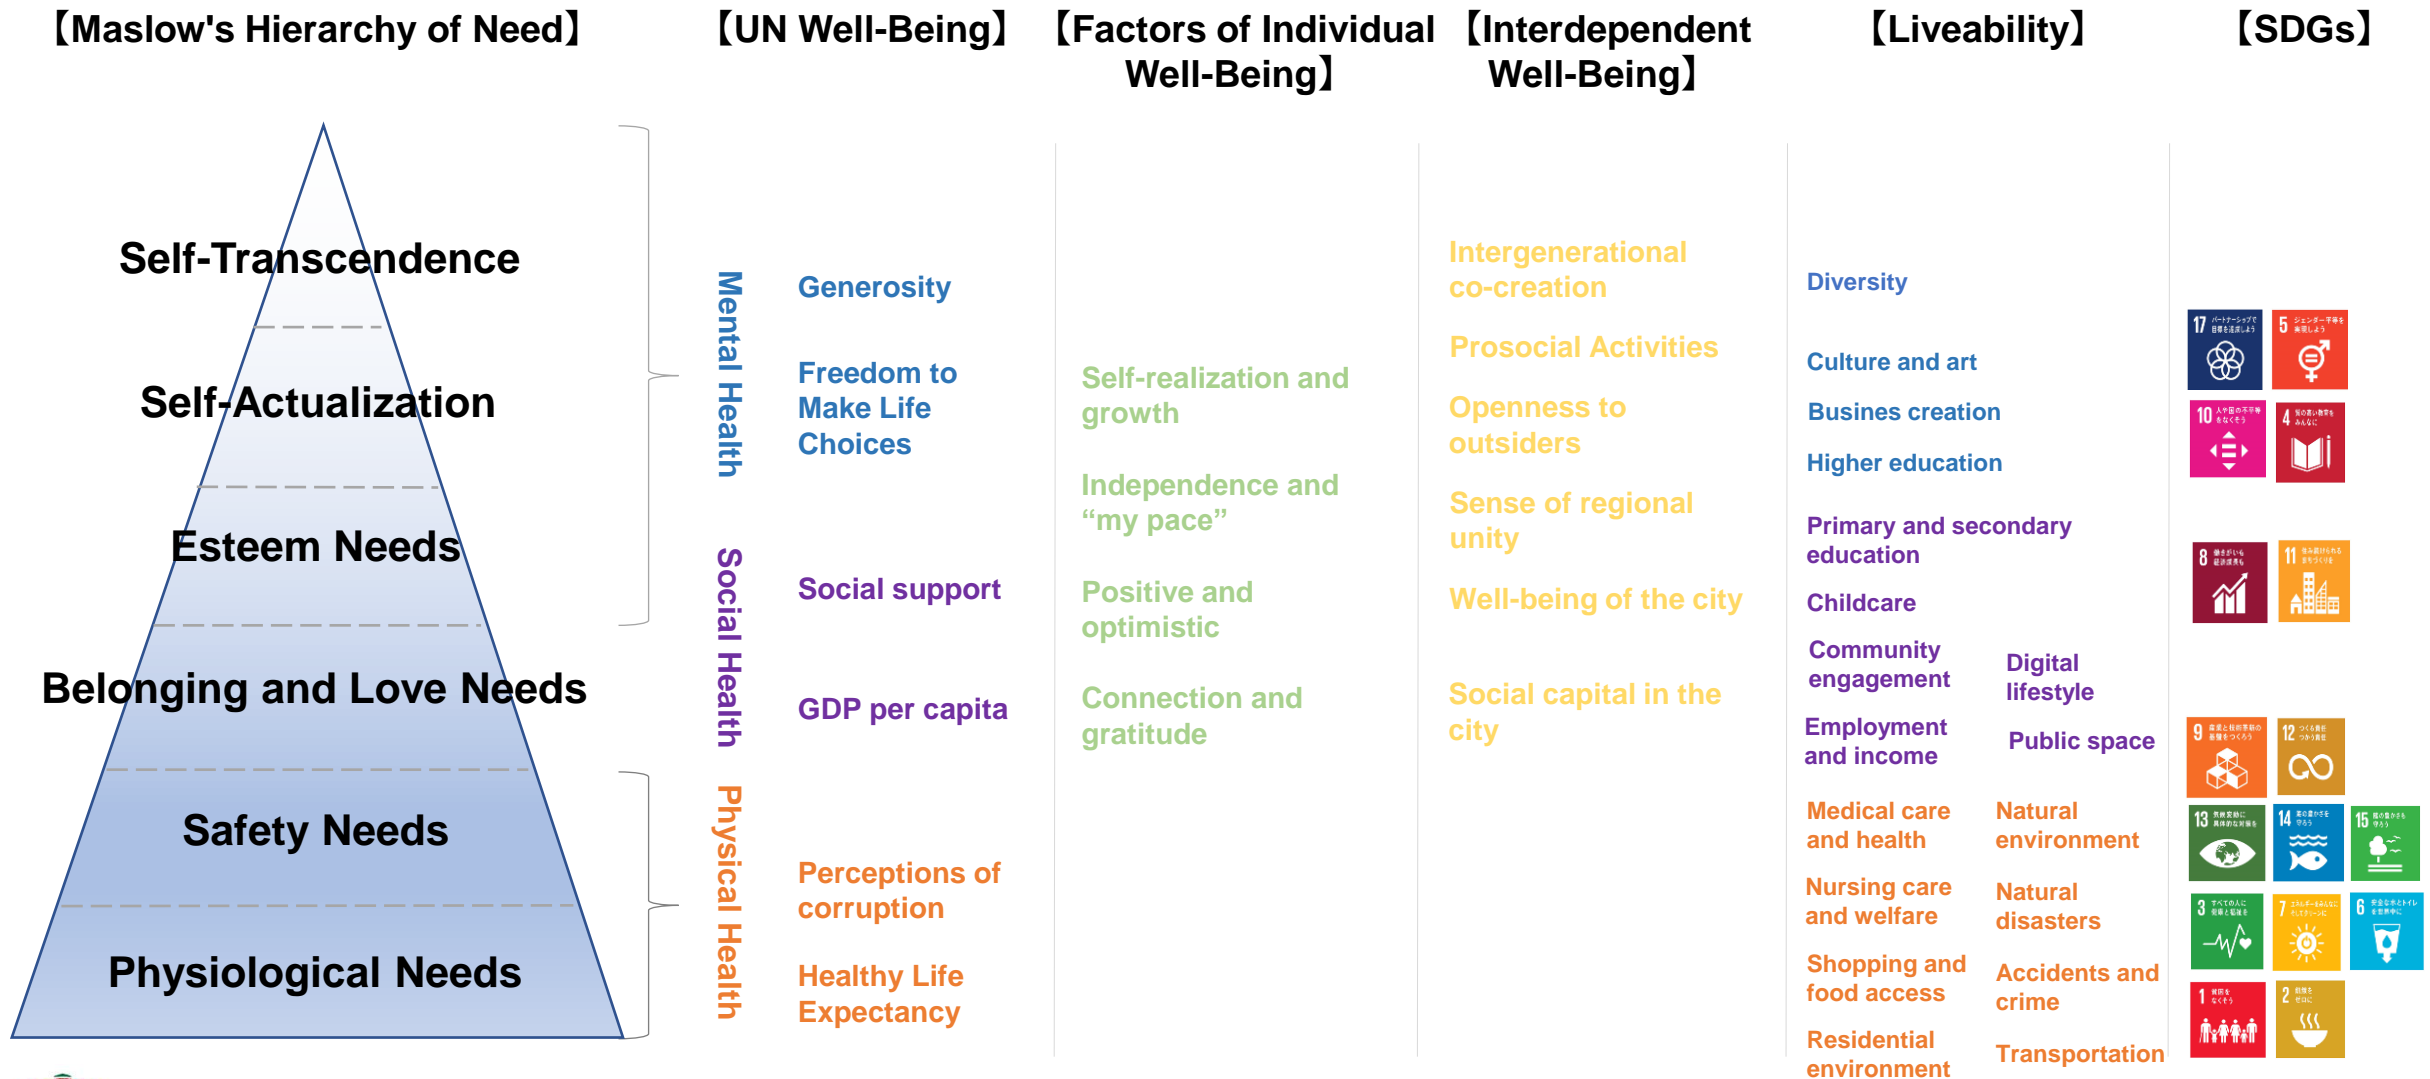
【Maslow's Hierarchy of Need】

Self-Transcendence

Self-Actualization

Esteem Needs

Belonging and Love Needs

Safety Needs

Physiological Needs

【UN Well-Being】

Mental Health

Social Health

Physical Health

Generosity

Freedom to Make Life Choices

Social support

GDP per capita

Perceptions of corruption

Healthy Life Expectancy

【Factors of Individual Well-Being】

Self-realization and growth

Independence and “my pace”

Positive and optimistic

Connection and gratitude

【Interdependent Well-Being】

Intergenerational co-creation

Prosocial Activities

Openness to outsiders

Sense of regional unity

Well-being of the city

Social capital in the city

【Liveability】

Diversity

Culture and art

Busines creation

Higher education

Primary and secondary education

Childcare

Community engagement

Digital lifestyle

Employment and income

Public space

Medical care and health

Natural environment

Nursing care and welfare

Natural disasters

Shopping and food access

Accidents and crime

Residential environment

Transportation

【SDGs】

17 5 10 4 8 11 9 12 13 14 15 3 7 6 1 2